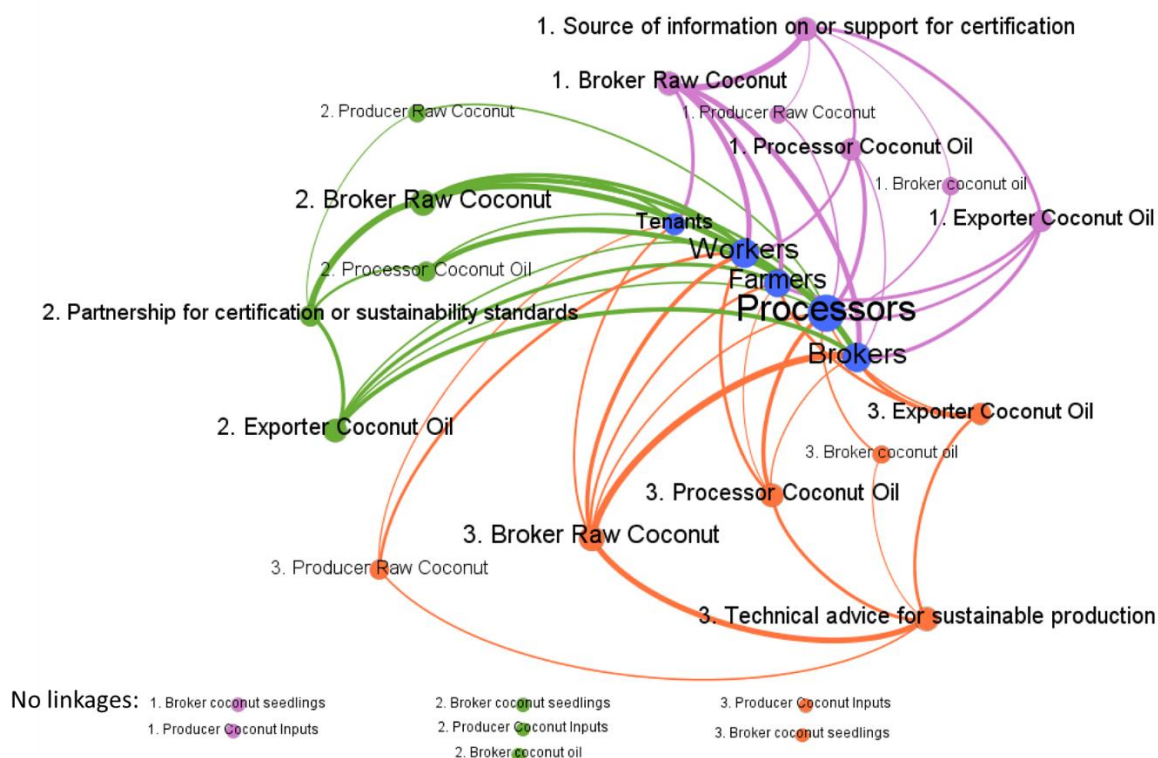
1. Source of information on or support for certification

1. Broker Raw Coconut

1. Producer Raw Coconut

1. Processor Coconut Oil

1. Broker coconut oil

1. Exporter Coconut Oil

2. Producer Raw Coconut

2. Broker Raw Coconut

Tenants

Workers

Farmers

Processors

Brokers

2. Processor Coconut Oil

2. Partnership for certification or sustainability standards

2. Exporter Coconut Oil

3. Exporter Coconut Oil

3. Broker coconut oil

3. Processor Coconut Oil

3. Broker Raw Coconut

3. Producer Raw Coconut

3. Technical advice for sustainable production

No linkages: 1. Broker coconut seedlings

1. Producer Coconut Inputs

2. Broker coconut seedlings

2. Producer Coconut Inputs

2. Broker coconut oil

3. Producer Coconut Inputs

3. Broker coconut seedlings